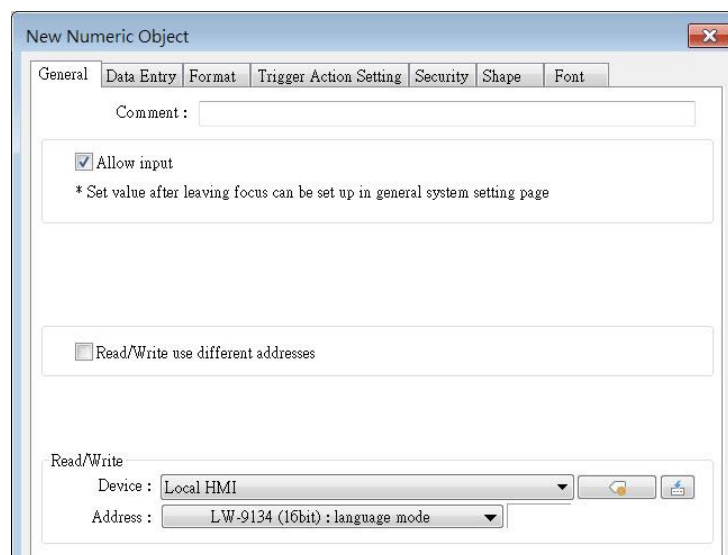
New Numeric Object

General | Data Entry | Format | Trigger Action Setting | Security | Shape | Font

Comment :

Allow input

* Set value after leaving focus can be set up in general system setting page

Read/Write use different addresses

Read/Write

Device : Local HMI

Address : LW-9134 (16bit) : language mode